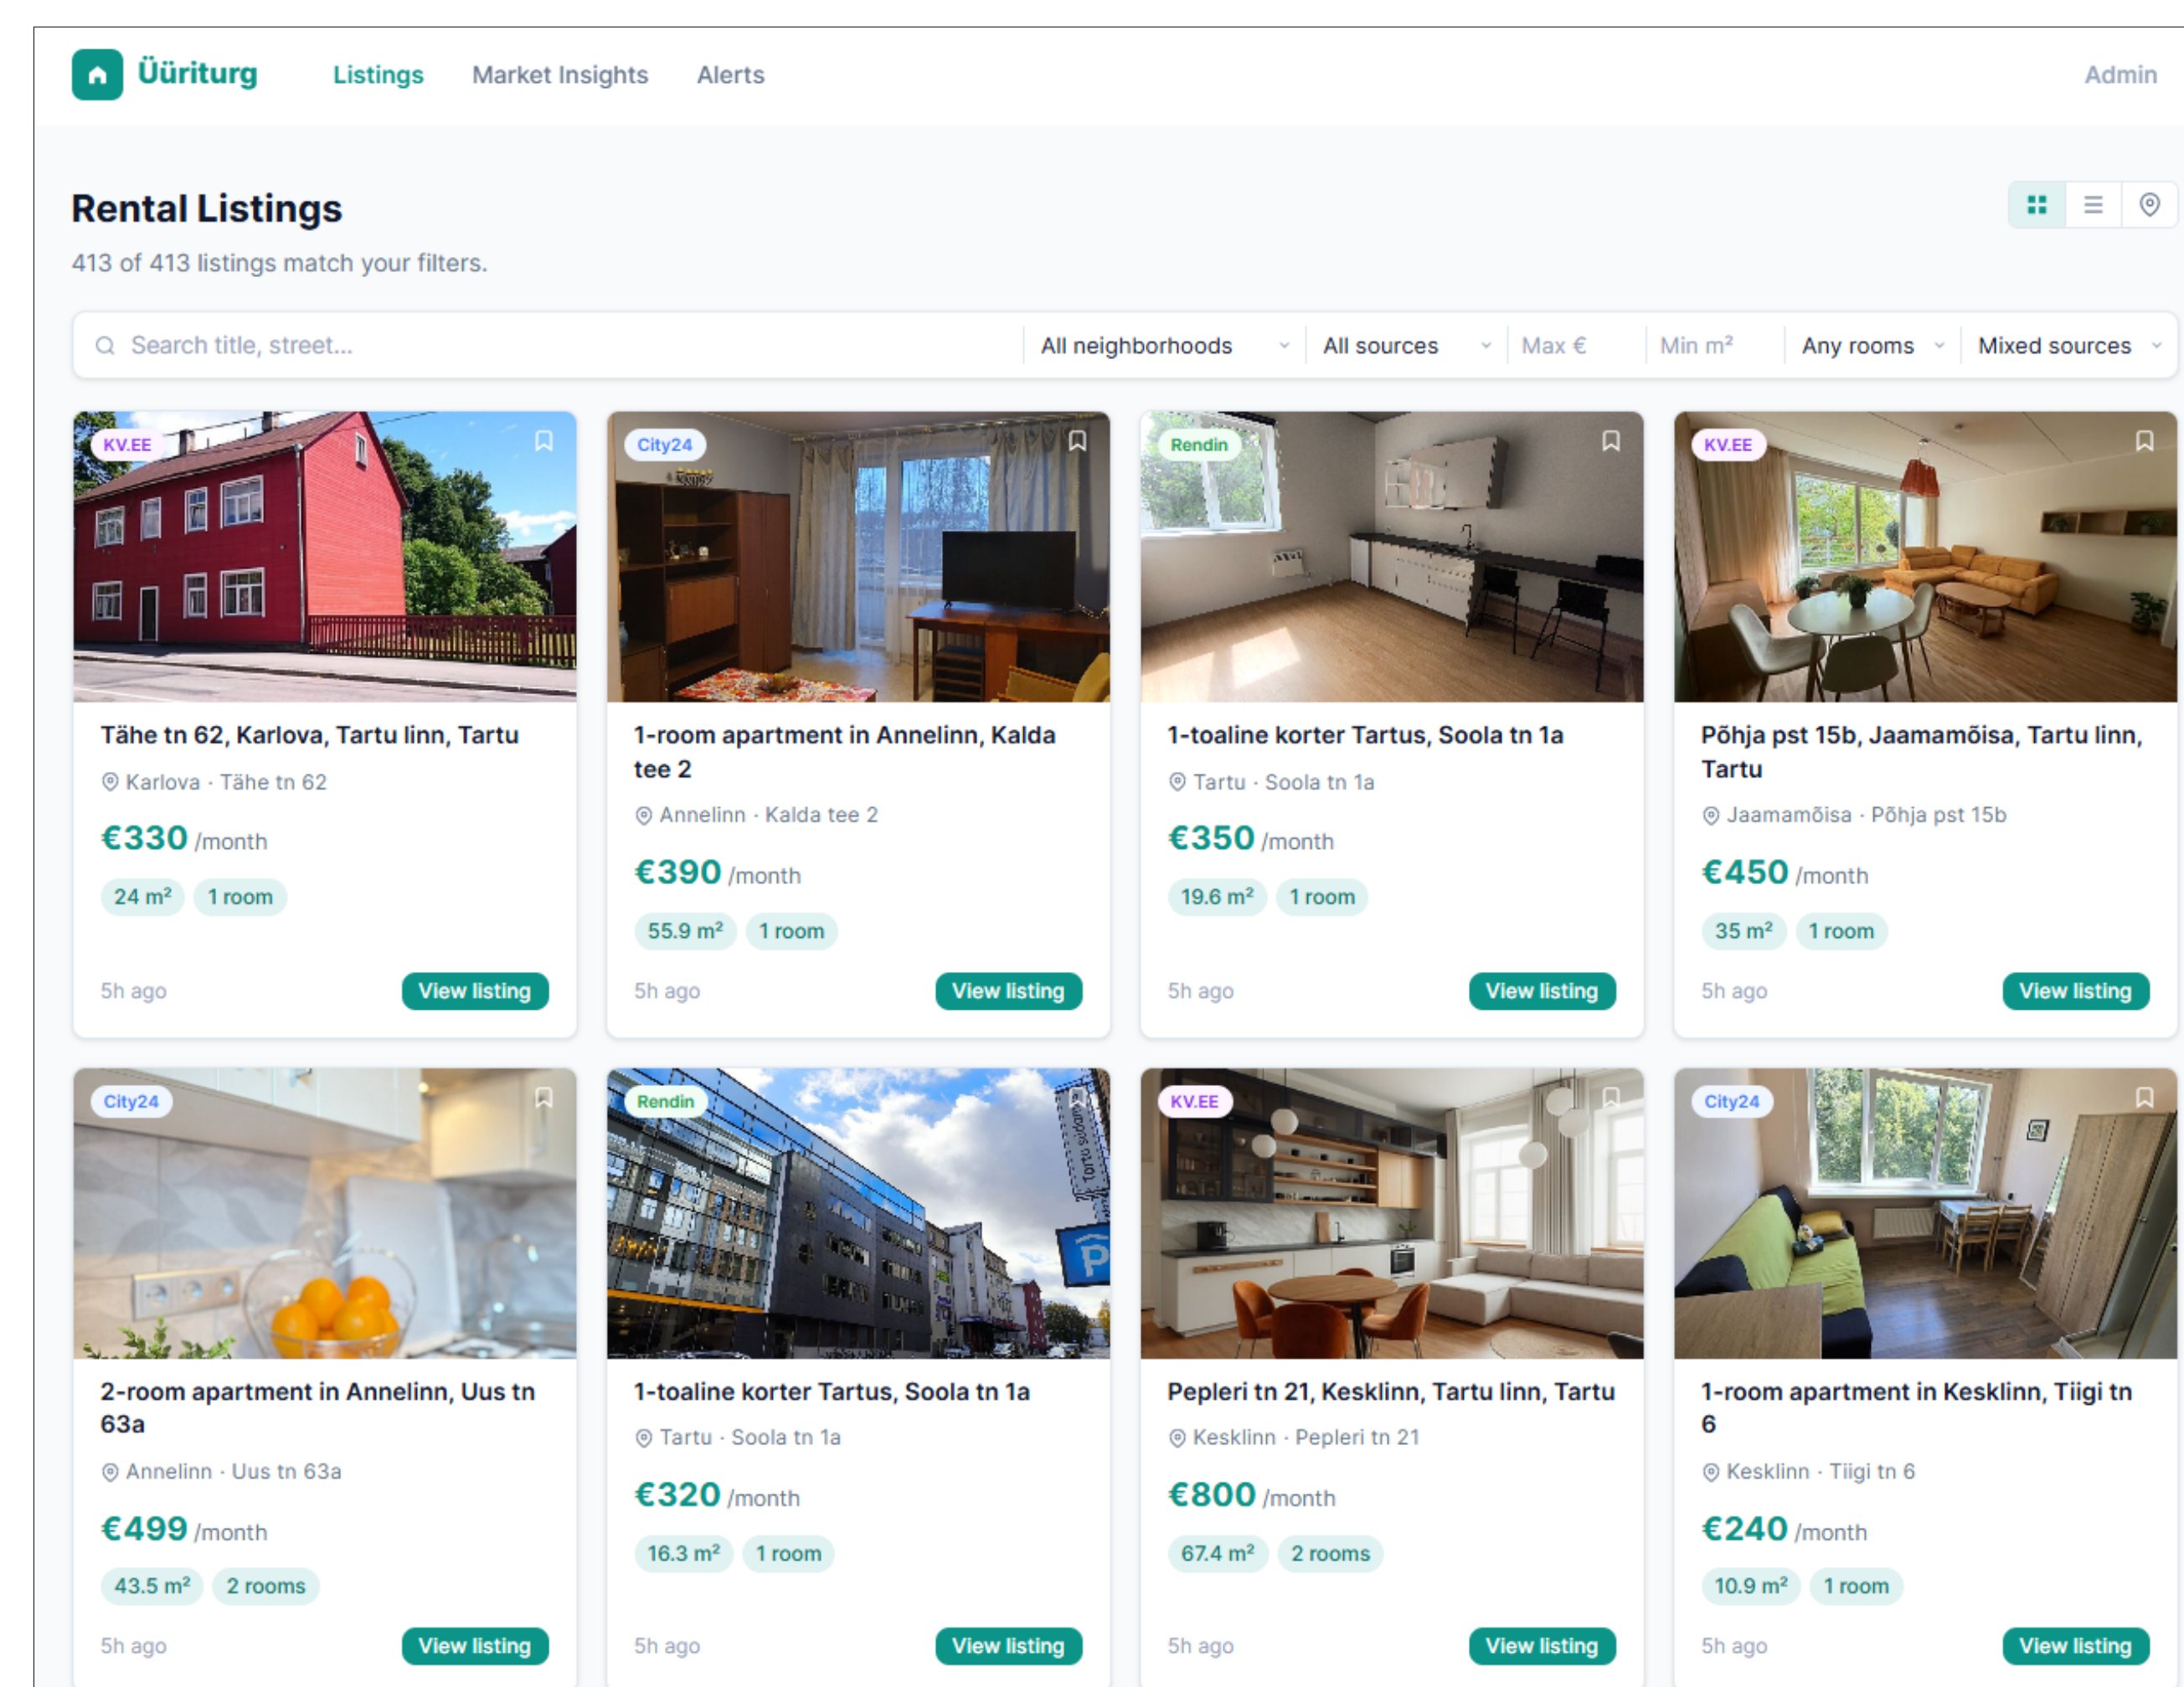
Üüriturg Listings Market Insights Alerts Admin

Rental Listings

413 of 413 listings match your filters.

Search title, street... All neighborhoods All sources Max € Min m² Any rooms Mixed sources

KV.EE
Tähe tn 62, Karlova, Tartu linn, Tartu
Karlova · Tähe tn 62
€330 /month
24 m² 1 room
5h ago View listing

City24
1-room apartment in Annelinn, Kalda tee 2
Annelinn · Kalda tee 2
€390 /month
55.9 m² 1 room
5h ago View listing

Rendin
1-toaline korter Tartus, Soola tn 1a
Tartu · Soola tn 1a
€350 /month
19.6 m² 1 room
5h ago View listing

KV.EE
Põhja pst 15b, Jaamamõisa, Tartu linn, Tartu
Jaamamõisa · Põhja pst 15b
€450 /month
35 m² 1 room
5h ago View listing

City24
2-room apartment in Annelinn, Uus tn 63a
Annelinn · Uus tn 63a
€499 /month
43.5 m² 2 rooms
5h ago View listing

Rendin
1-toaline korter Tartus, Soola tn 1a
Tartu · Soola tn 1a
€320 /month
16.3 m² 1 room
5h ago View listing

KV.EE
Pepleri tn 21, Kesklinn, Tartu linn, Tartu
Kesklinn · Pepleri tn 21
€800 /month
67.4 m² 2 rooms
5h ago View listing

City24
1-room apartment in Kesklinn, Tiigi tn 6
Kesklinn · Tiigi tn 6
€240 /month
10.9 m² 1 room
5h ago View listing